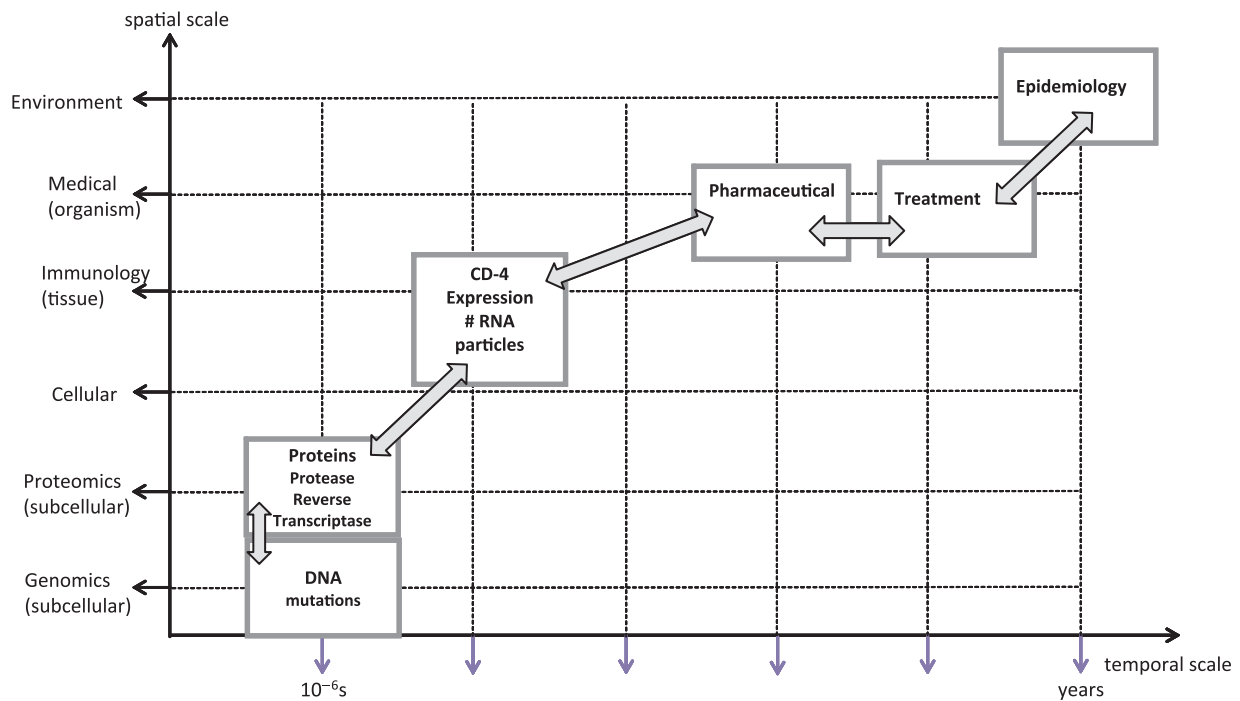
spatial scale

Environment

Medical (organism)

Immunology (tissue)

Cellular

Proteomics (subcellular)

Genomics (subcellular)

Epidemiology

Pharmaceutical

Treatment

CD-4 Expression # RNA particles

Proteins
Protease
Reverse
Transcriptase

DNA
mutations

$10^{-6}$s

temporal scale

years